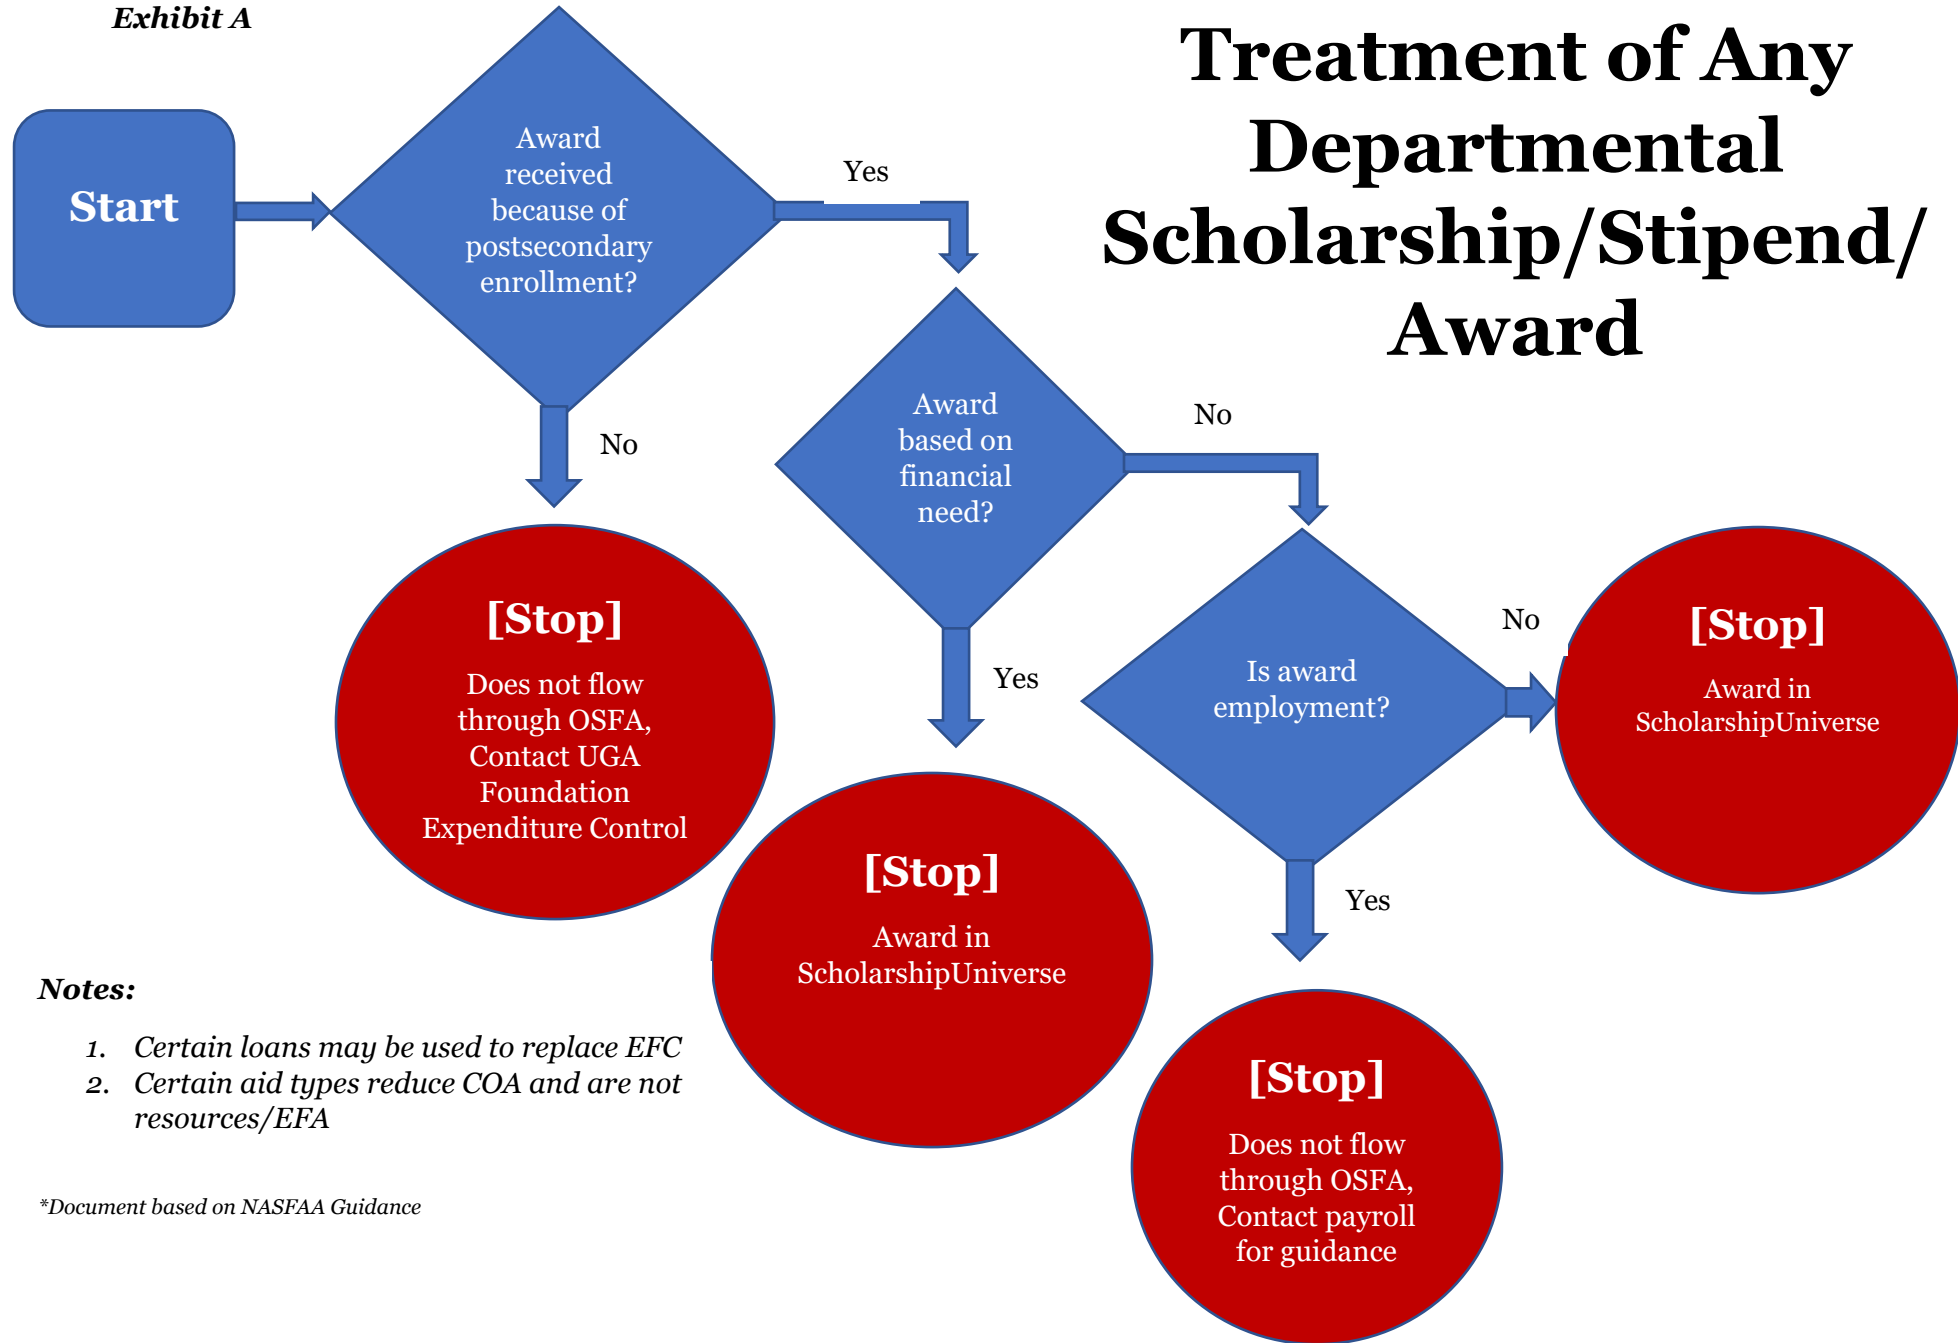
Exhibit A

Treatment of Any Departmental Scholarship/Stipend/ Award

Start

Award received because of postsecondary enrollment?

Yes

No

[Stop]
Does not flow through OSFA, Contact UGA Foundation Expenditure Control

Award based on financial need?

No

Yes

[Stop]
Award in ScholarshipUniverse

Is award employment?

No

[Stop]
Award in ScholarshipUniverse

Yes

[Stop]
Does not flow through OSFA, Contact payroll for guidance

Notes:

1. Certain loans may be used to replace EFC
2. Certain aid types reduce COA and are not resources/EFA

*Document based on NASFAA Guidance